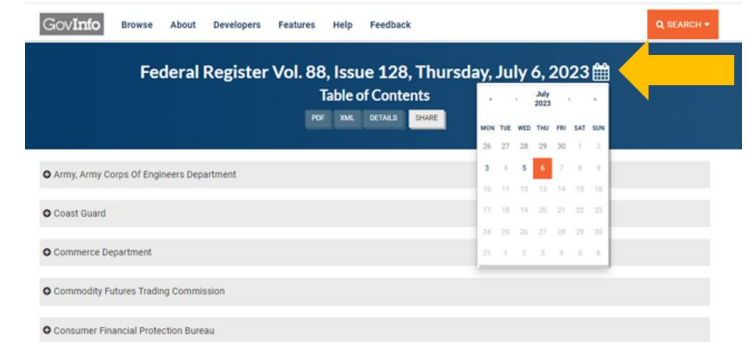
GovInfo Browse About Developers Features Help Feedback SEARCH

Federal Register Vol. 88, Issue 128, Thursday, July 6, 2023

Table of Contents

PDF XML DETAILS SHARE

« ‹ July 2023 › »

| MON | TUE | WED | THU | FRI | SAT | SUN |
|---|---|---|---|---|---|---|
| 26 | 27 | 28 | 29 | 30 | 1 | 2 |
| 3 | 4 | 5 | 6 | 7 | 8 | 9 |
| 10 | 11 | 12 | 13 | 14 | 15 | 16 |
| 17 | 18 | 19 | 20 | 21 | 22 | 23 |
| 24 | 25 | 26 | 27 | 28 | 29 | 30 |
| 31 | 1 | 2 | 3 | 4 | 5 | 6 |

Army, Army Corps Of Engineers Department

Coast Guard

Commerce Department

Commodity Futures Trading Commission

Consumer Financial Protection Bureau